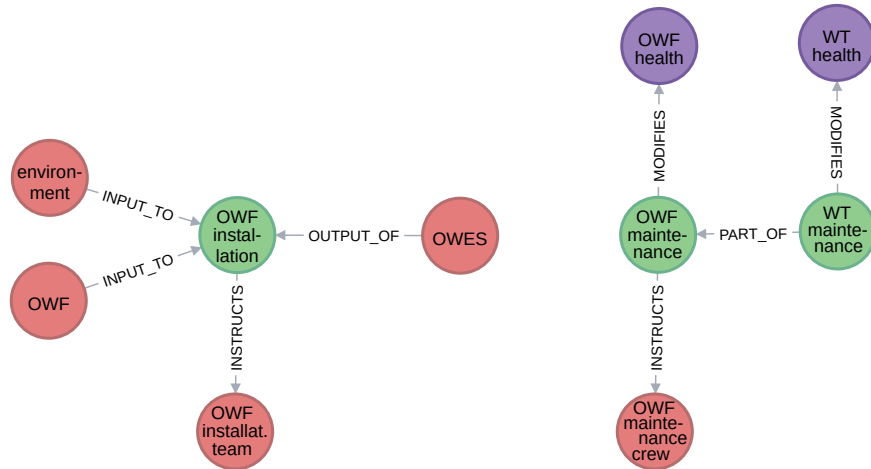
environment

INPUT_TO

OWF installation

OUTPUT_OF

OWES

OWF

INPUT_TO

INSTRUCTS

OWF installat. team

OWF health

MODIFIES

OWF maintenance

PART_OF

WT maintenance

MODIFIES

WT health

INSTRUCTS

OWF maintenance crew